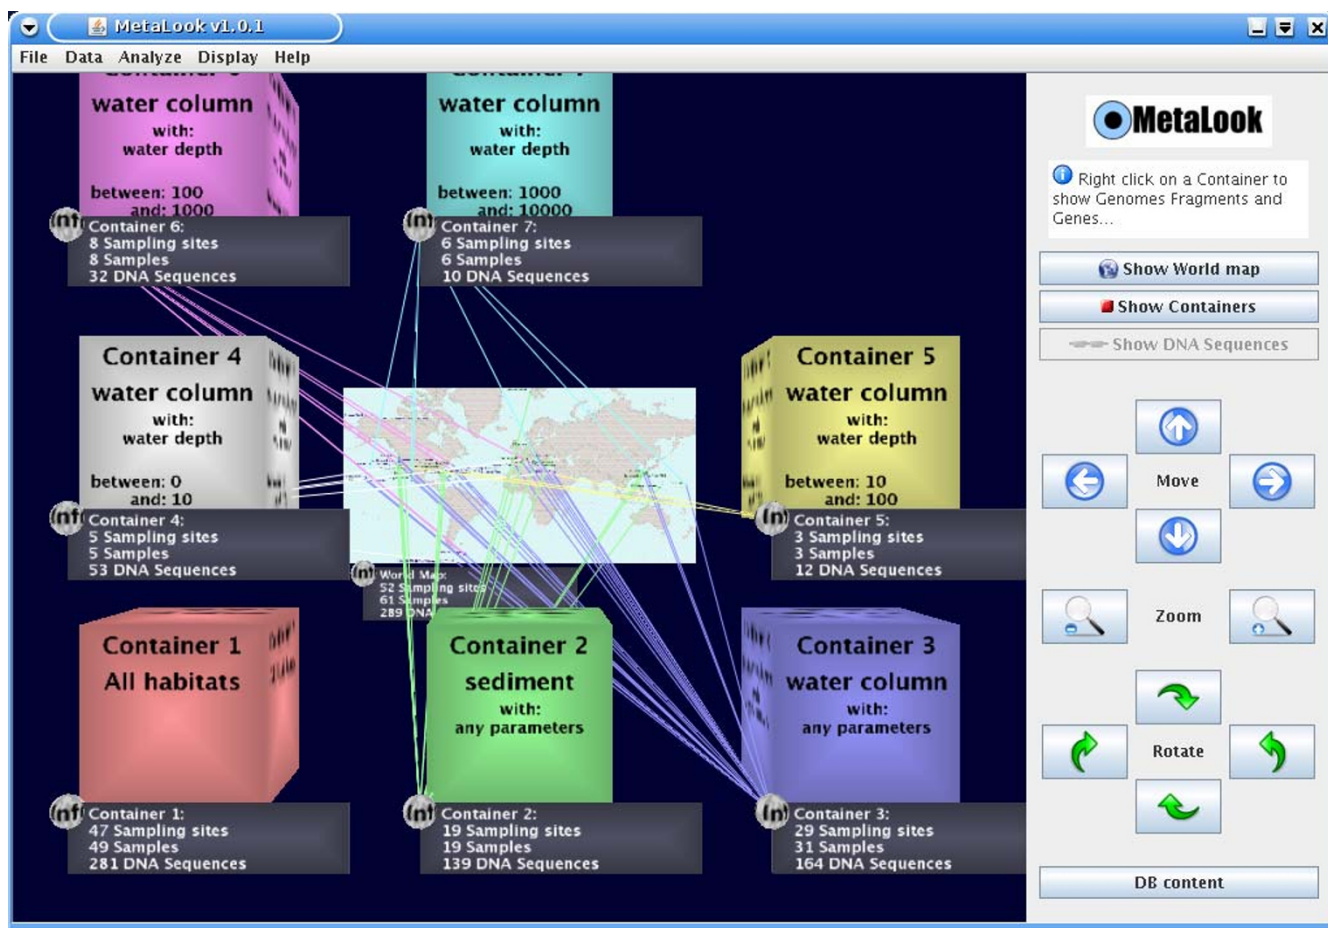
MetaLook v1.0.1

File Data Analyze Display Help

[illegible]
water column
with:
water depth
between: 100
and: 1000

Container 6:
8 Sampling sites
8 Samples
32 DNA Sequences

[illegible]
water column
with:
water depth
between: 1000
and: 10000

Container 7:
6 Sampling sites
6 Samples
10 DNA Sequences

Container 4
water column
with:
water depth
between: 0
and: 10

Container 4:
5 Sampling sites
5 Samples
53 DNA Sequences

Container 5
water column
with:
water depth
between: 10
and: 100

Container 5:
3 Sampling sites
3 Samples
12 DNA Sequences

World Map:
52 Sampling sites
61 Samples
289 DNA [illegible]

Container 1
All habitats

Container 1:
47 Sampling sites
49 Samples
281 DNA Sequences

Container 2
sediment
with:
any parameters

Container 2:
19 Sampling sites
19 Samples
139 DNA Sequences

Container 3
water column
with:
any parameters

Container 3:
29 Sampling sites
31 Samples
164 DNA Sequences

MetaLook

Right click on a Container to show Genomes Fragments and Genes...

Show World map
Show Containers
Show DNA Sequences

Move

Zoom

Rotate

DB content